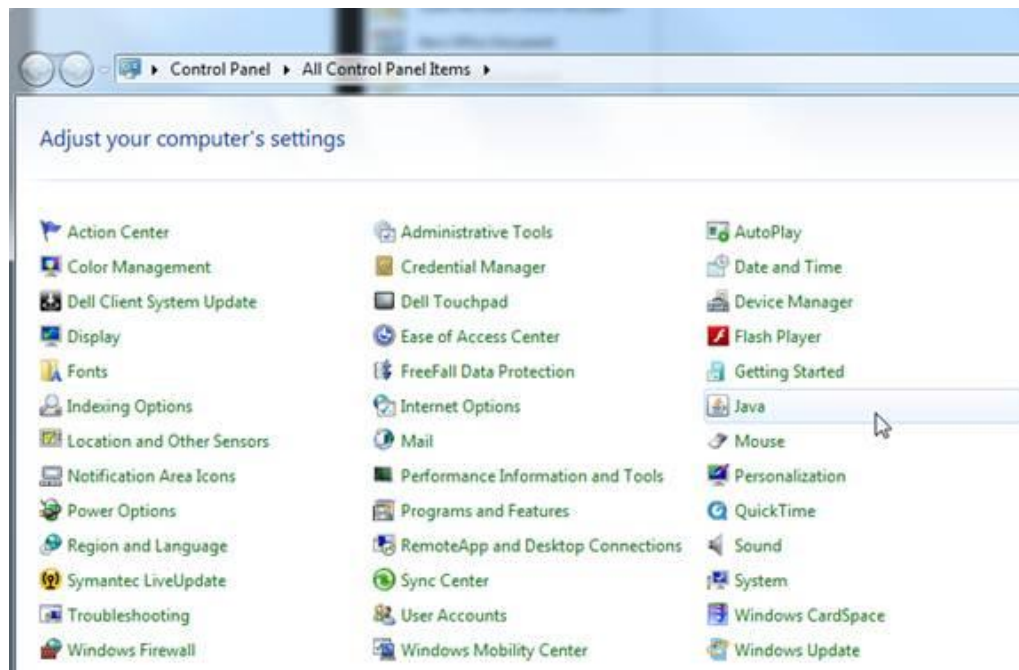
▸ Control Panel ▸ All Control Panel Items ▸

Adjust your computer's settings

Action Center
Color Management
Dell Client System Update
Display
Fonts
Indexing Options
Location and Other Sensors
Notification Area Icons
Power Options
Region and Language
Symantec LiveUpdate
Troubleshooting
Windows Firewall

Administrative Tools
Credential Manager
Dell Touchpad
Ease of Access Center
FreeFall Data Protection
Internet Options
Mail
Performance Information and Tools
Programs and Features
RemoteApp and Desktop Connections
Sync Center
User Accounts
Windows Mobility Center

AutoPlay
Date and Time
Device Manager
Flash Player
Getting Started
Java
Mouse
Personalization
QuickTime
Sound
System
Windows CardSpace
Windows Update